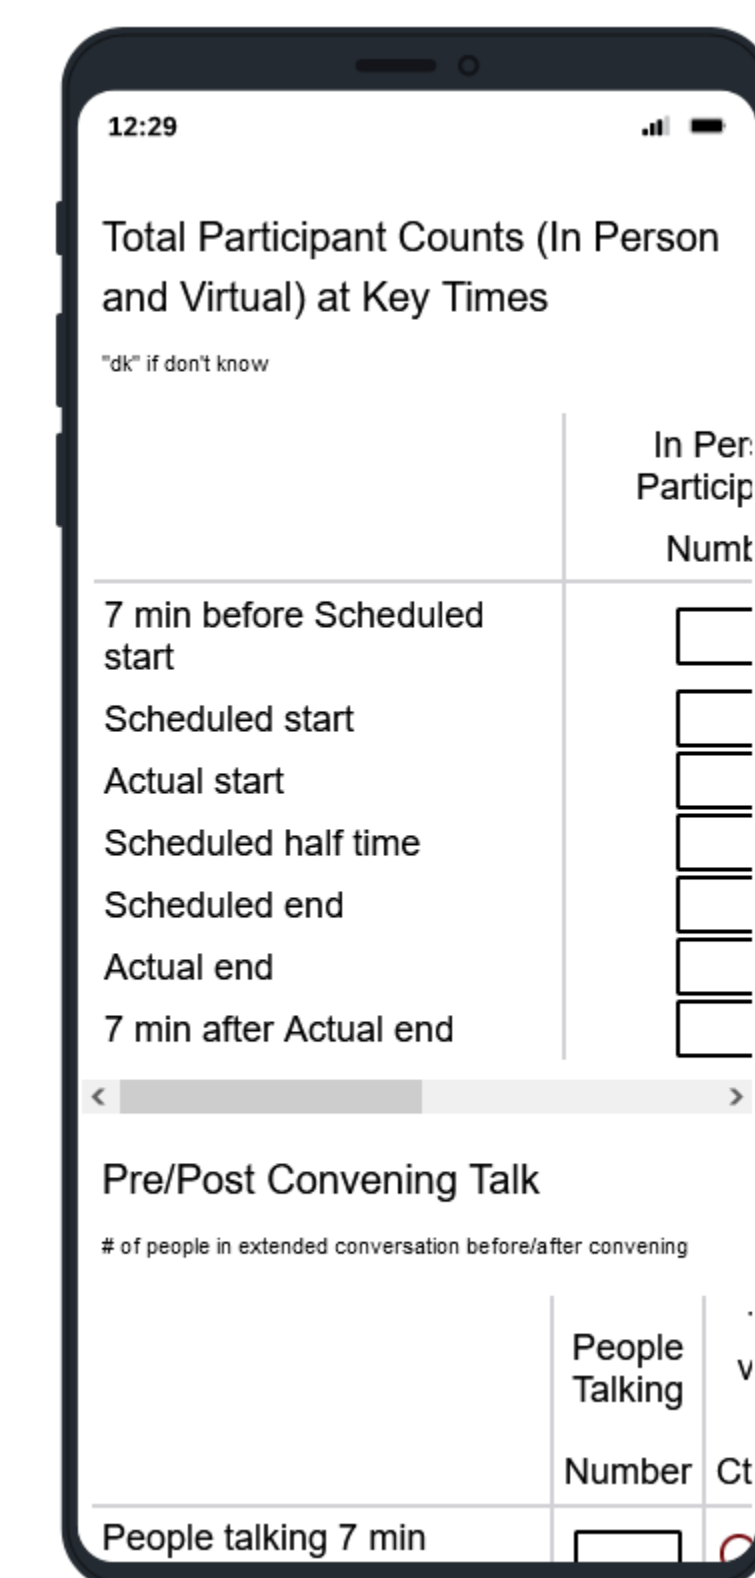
12:29

Total Participant Counts (In Person and Virtual) at Key Times

"dk" if don't know

| | In Pers Particip Numb |
|---|---|
| 7 min before Scheduled start | |
| Scheduled start | |
| Actual start | |
| Scheduled half time | |
| Scheduled end | |
| Actual end | |
| 7 min after Actual end | |

Pre/Post Convening Talk

# of people in extended conversation before/after convening

| | People Talking Number | V Ct |
|---|---|---|
| People talking 7 min | | |